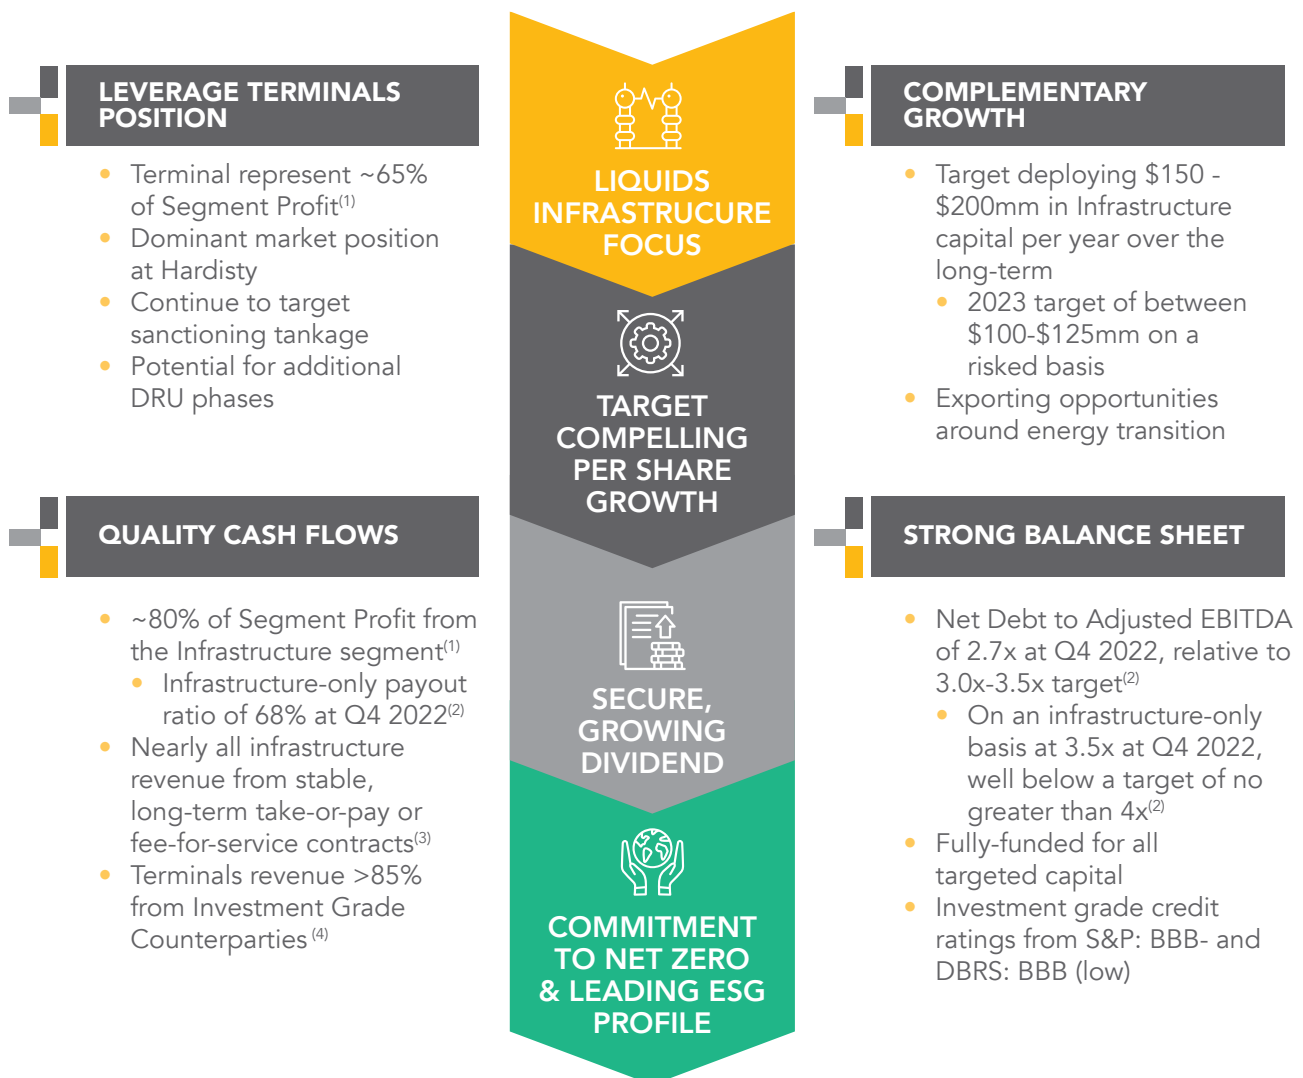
LEVERAGE TERMINALS POSITION

- Terminal represent ~65% of Segment Profit$^{(1)}$
- Dominant market position at Hardisty
- Continue to target sanctioning tankage
- Potential for additional DRU phases

LIQUIDS INFRASTRUCURE FOCUS

COMPLEMENTARY GROWTH

- Target deploying \$150 - \$200mm in Infrastructure capital per year over the long-term
  - 2023 target of between \$100-\$125mm on a risked basis
- Exporting opportunities around energy transition

TARGET COMPELLING PER SHARE GROWTH

QUALITY CASH FLOWS

- ~80% of Segment Profit from the Infrastructure segment$^{(1)}$
  - Infrastructure-only payout ratio of 68% at Q4 2022$^{(2)}$
- Nearly all infrastructure revenue from stable, long-term take-or-pay or fee-for-service contracts$^{(3)}$
- Terminals revenue >85% from Investment Grade Counterparties$^{(4)}$

SECURE, GROWING DIVIDEND

STRONG BALANCE SHEET

- Net Debt to Adjusted EBITDA of 2.7x at Q4 2022, relative to 3.0x-3.5x target$^{(2)}$
  - On an infrastructure-only basis at 3.5x at Q4 2022, well below a target of no greater than 4x$^{(2)}$
- Fully-funded for all targeted capital
- Investment grade credit ratings from S&P: BBB- and DBRS: BBB (low)

COMMITMENT TO NET ZERO & LEADING ESG PROFILE